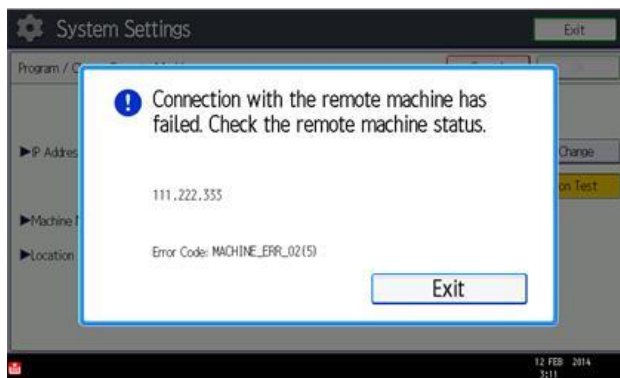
System Settings

Exit

Program / C

►IP Addres

►Machine N

►Location

Change

on Test

Connection with the remote machine has failed. Check the remote machine status.

111.222.333

Error Code: MACHINE_ERR_02(5)

Exit

12 FEB 2014
3:11